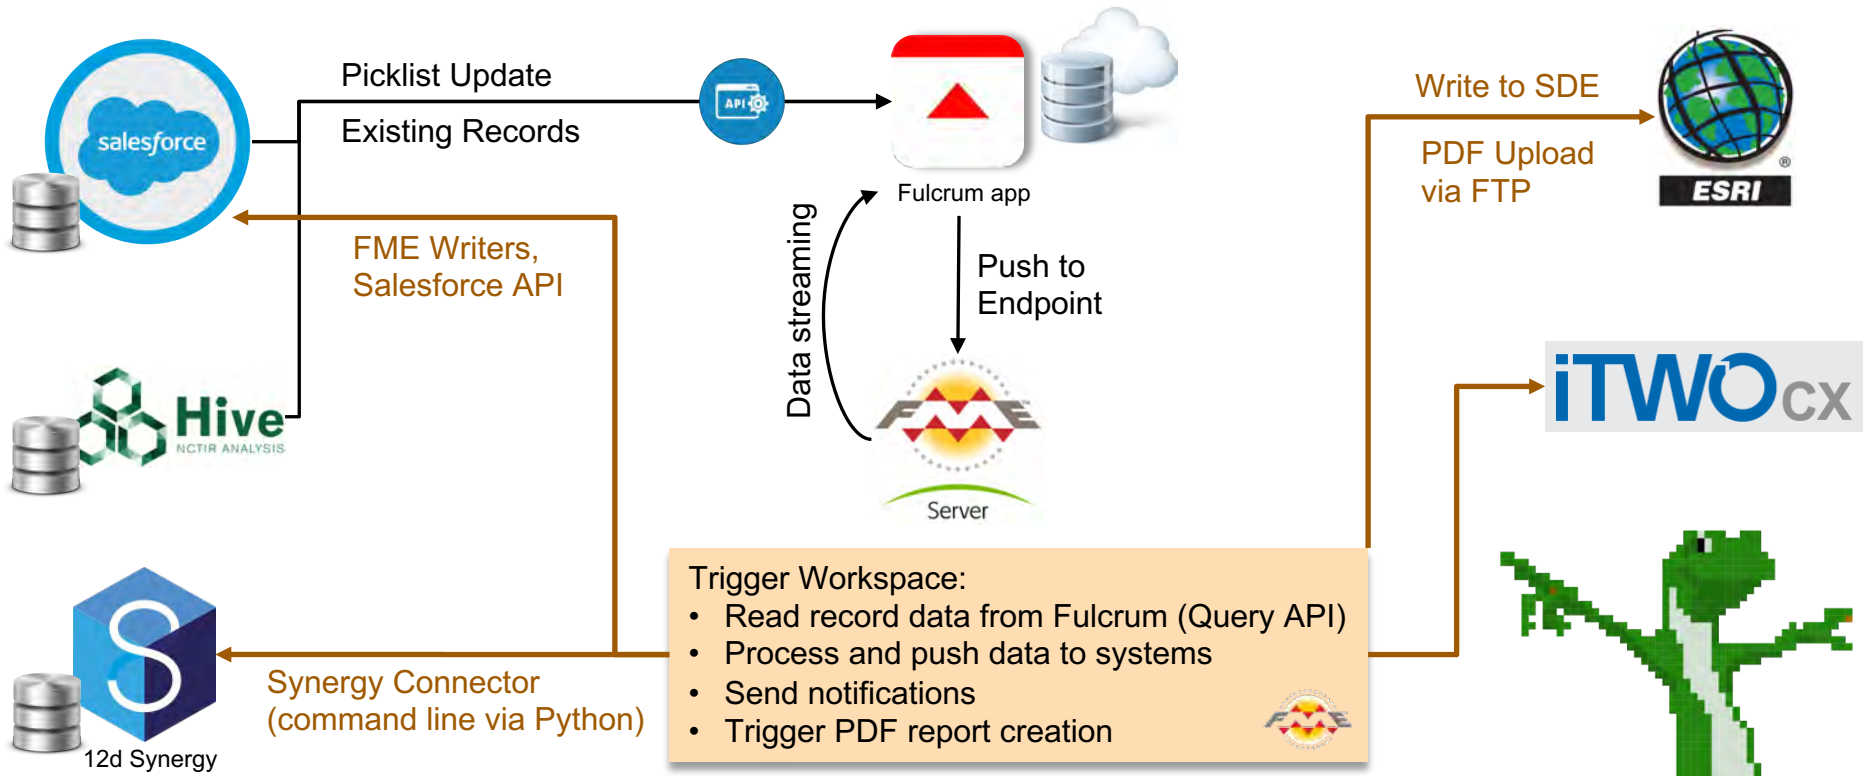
salesforce

Picklist Update

Existing Records

API

Fulcrum app

Write to SDE

PDF Upload via FTP

ESRI

FME Writers, Salesforce API

Data streaming

Push to Endpoint

Hive
NCTIR ANALYSIS

FME

Server

iTWOcx

Trigger Workspace:
• Read record data from Fulcrum (Query API)
• Process and push data to systems
• Send notifications
• Trigger PDF report creation

Synergy Connector (command line via Python)

12d Synergy